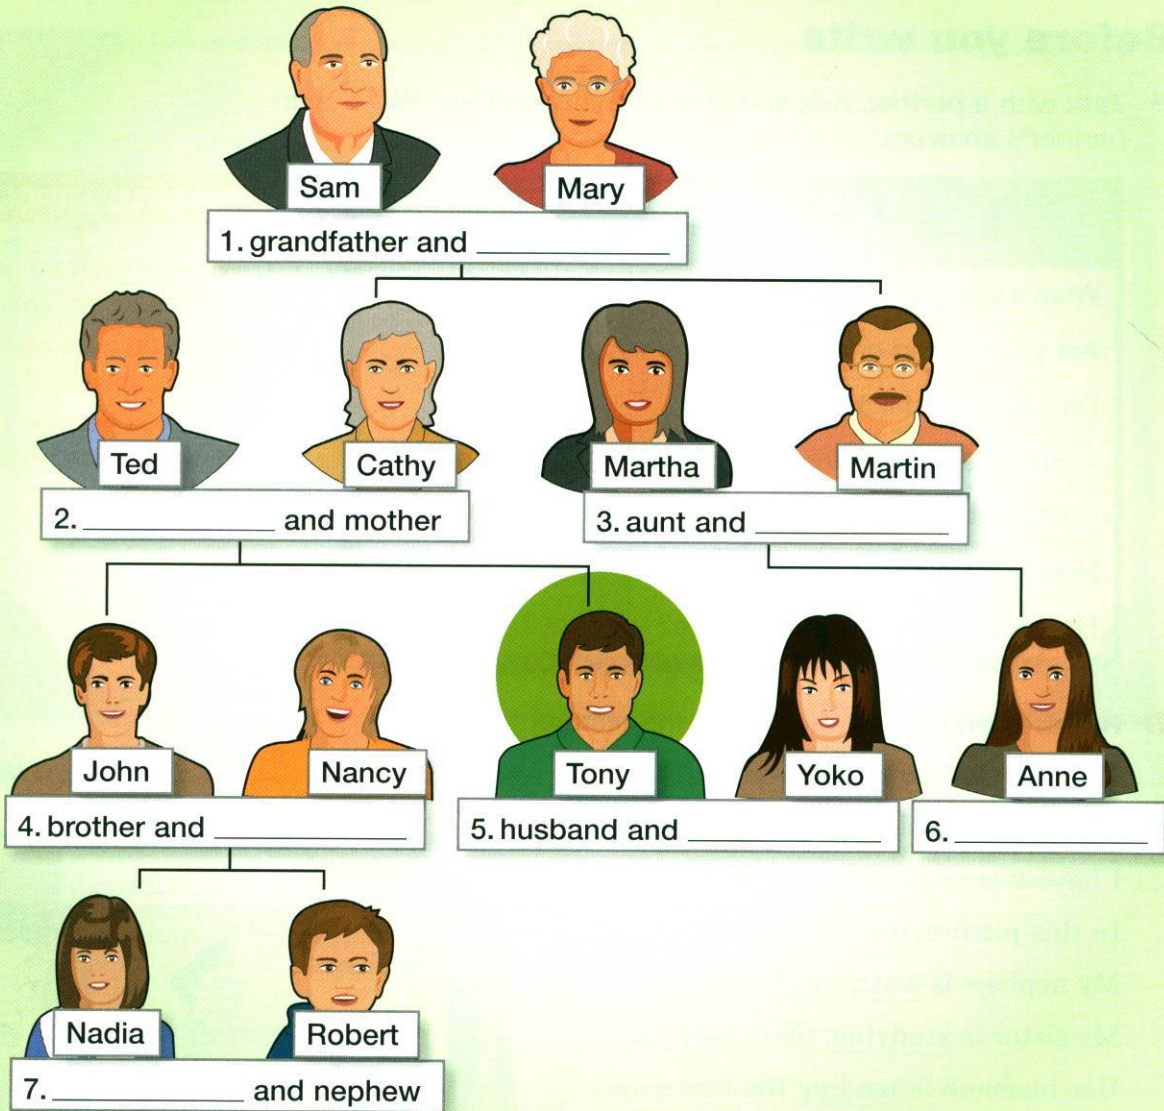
Sam
Mary
1. grandfather and ___________

Ted
Cathy
2. ___________ and mother

Martha
Martin
3. aunt and ___________

John
Nancy
4. brother and ___________

Tony
Yoko
5. husband and ___________

Anne
6. ___________

Nadia
Robert
7. ___________ and nephew